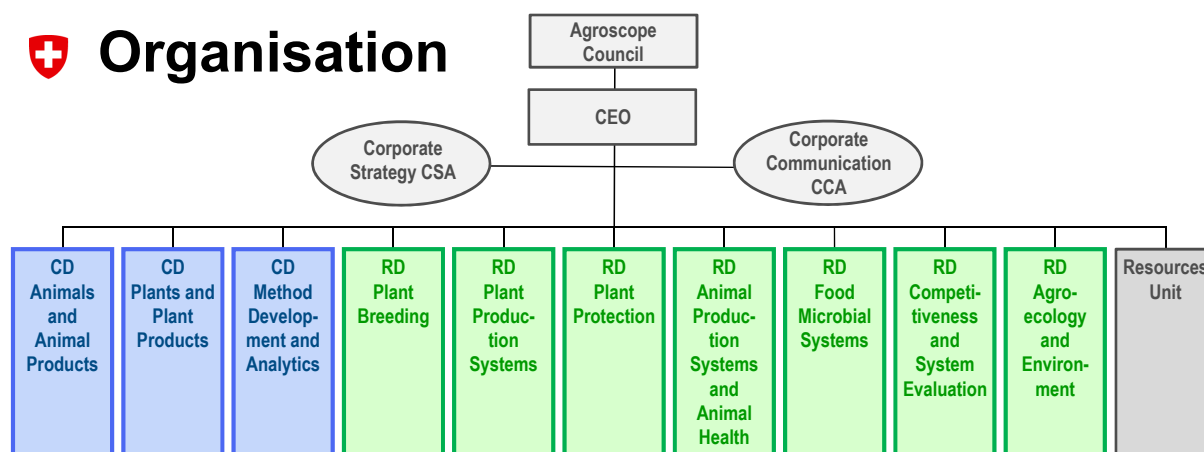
Organisation

Agroscope Council

CEO

Corporate Strategy CSA

Corporate Communication CCA

CD Animals and Animal Products

CD Plants and Plant Products

CD Method Development and Analytics

RD Plant Breeding

RD Plant Production Systems

RD Plant Protection

RD Animal Production Systems and Animal Health

RD Food Microbial Systems

RD Competitiveness and System Evaluation

RD Agroecology and Environment

Resources Unit